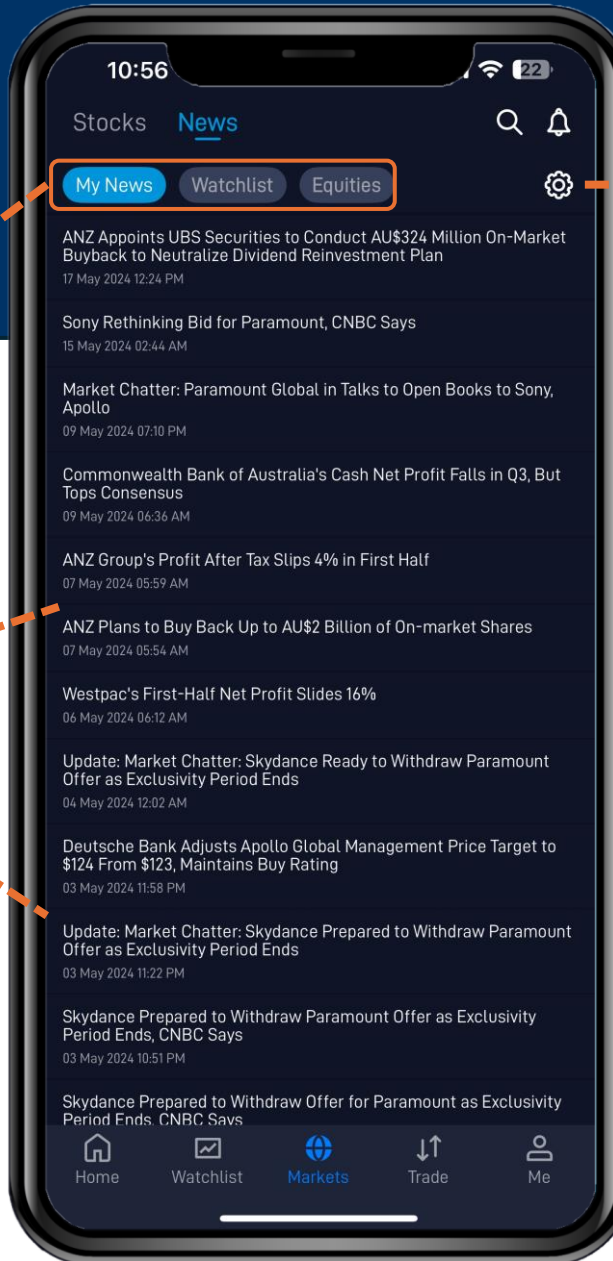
10:56

22

Stocks News

My News Watchlist Equities

ANZ Appoints UBS Securities to Conduct AU$324 Million On-Market Buyback to Neutralize Dividend Reinvestment Plan
17 May 2024 12:24 PM

Sony Rethinking Bid for Paramount, CNBC Says
15 May 2024 02:44 AM

Market Chatter: Paramount Global in Talks to Open Books to Sony, Apollo
09 May 2024 07:10 PM

Commonwealth Bank of Australia's Cash Net Profit Falls in Q3, But Tops Consensus
09 May 2024 06:36 AM

ANZ Group's Profit After Tax Slips 4% in First Half
07 May 2024 05:59 AM

ANZ Plans to Buy Back Up to AU$2 Billion of On-market Shares
07 May 2024 05:54 AM

Westpac's First-Half Net Profit Slides 16%
06 May 2024 06:12 AM

Update: Market Chatter: Skydance Ready to Withdraw Paramount Offer as Exclusivity Period Ends
04 May 2024 12:02 AM

Deutsche Bank Adjusts Apollo Global Management Price Target to $124 From $123, Maintains Buy Rating
03 May 2024 11:58 PM

Update: Market Chatter: Skydance Prepared to Withdraw Paramount Offer as Exclusivity Period Ends
03 May 2024 11:22 PM

Skydance Prepared to Withdraw Paramount Offer as Exclusivity Period Ends, CNBC Says
03 May 2024 10:51 PM

Skydance Prepared to Withdraw Offer for Paramount as Exclusivity Period Ends, CNBC Says

Home Watchlist Markets Trade Me